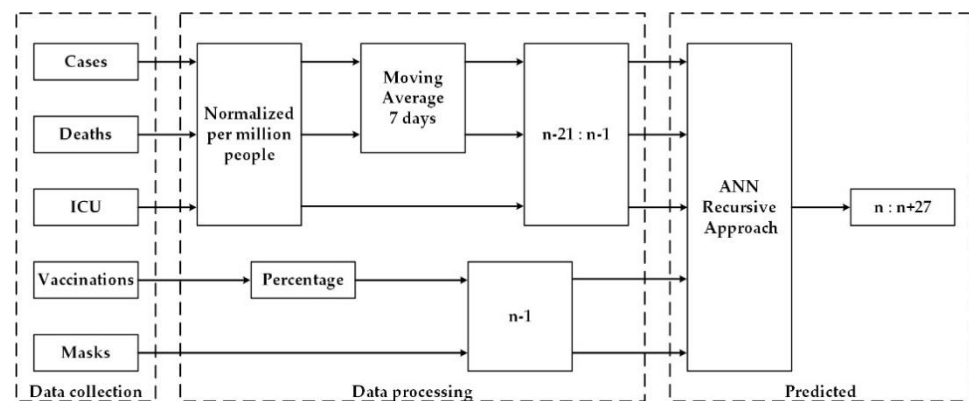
Cases

Deaths

ICU

Vaccinations

Masks

Data collection

Normalized per million people

Moving Average 7 days

n-21 : n-1

Percentage

n-1

Data processing

ANN Recursive Approach

n : n+27

Predicted